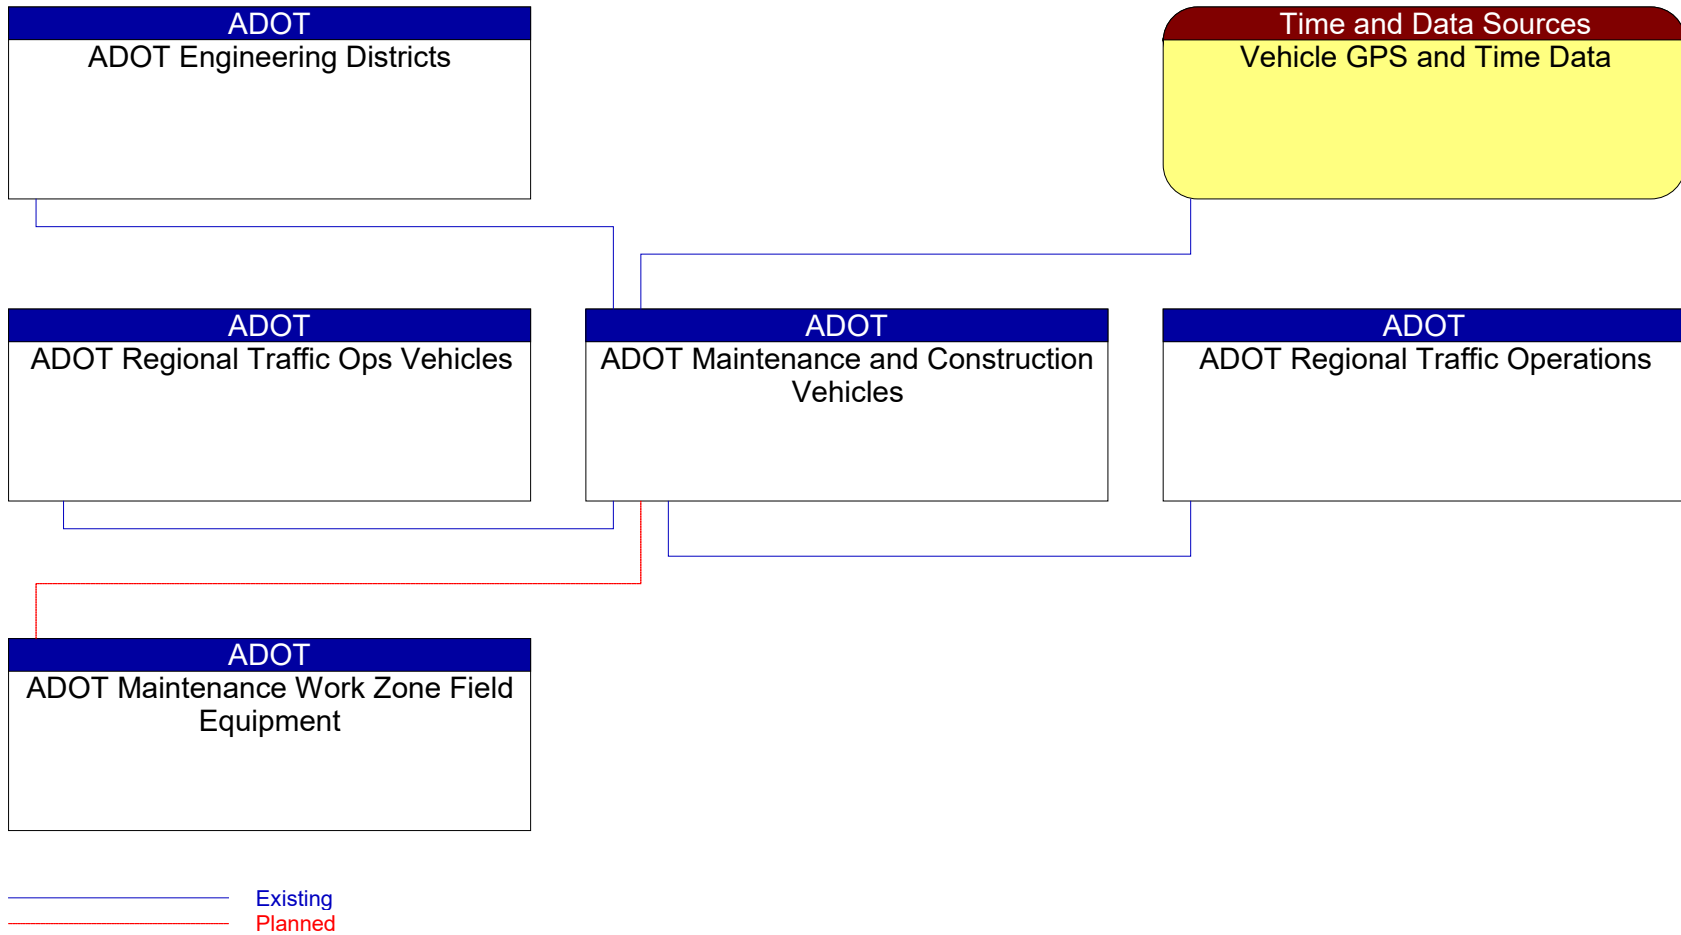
ADOT
ADOT Engineering Districts

Time and Data Sources
Vehicle GPS and Time Data

ADOT
ADOT Regional Traffic Ops Vehicles

ADOT
ADOT Maintenance and Construction Vehicles

ADOT
ADOT Regional Traffic Operations

ADOT
ADOT Maintenance Work Zone Field Equipment

Existing
Planned